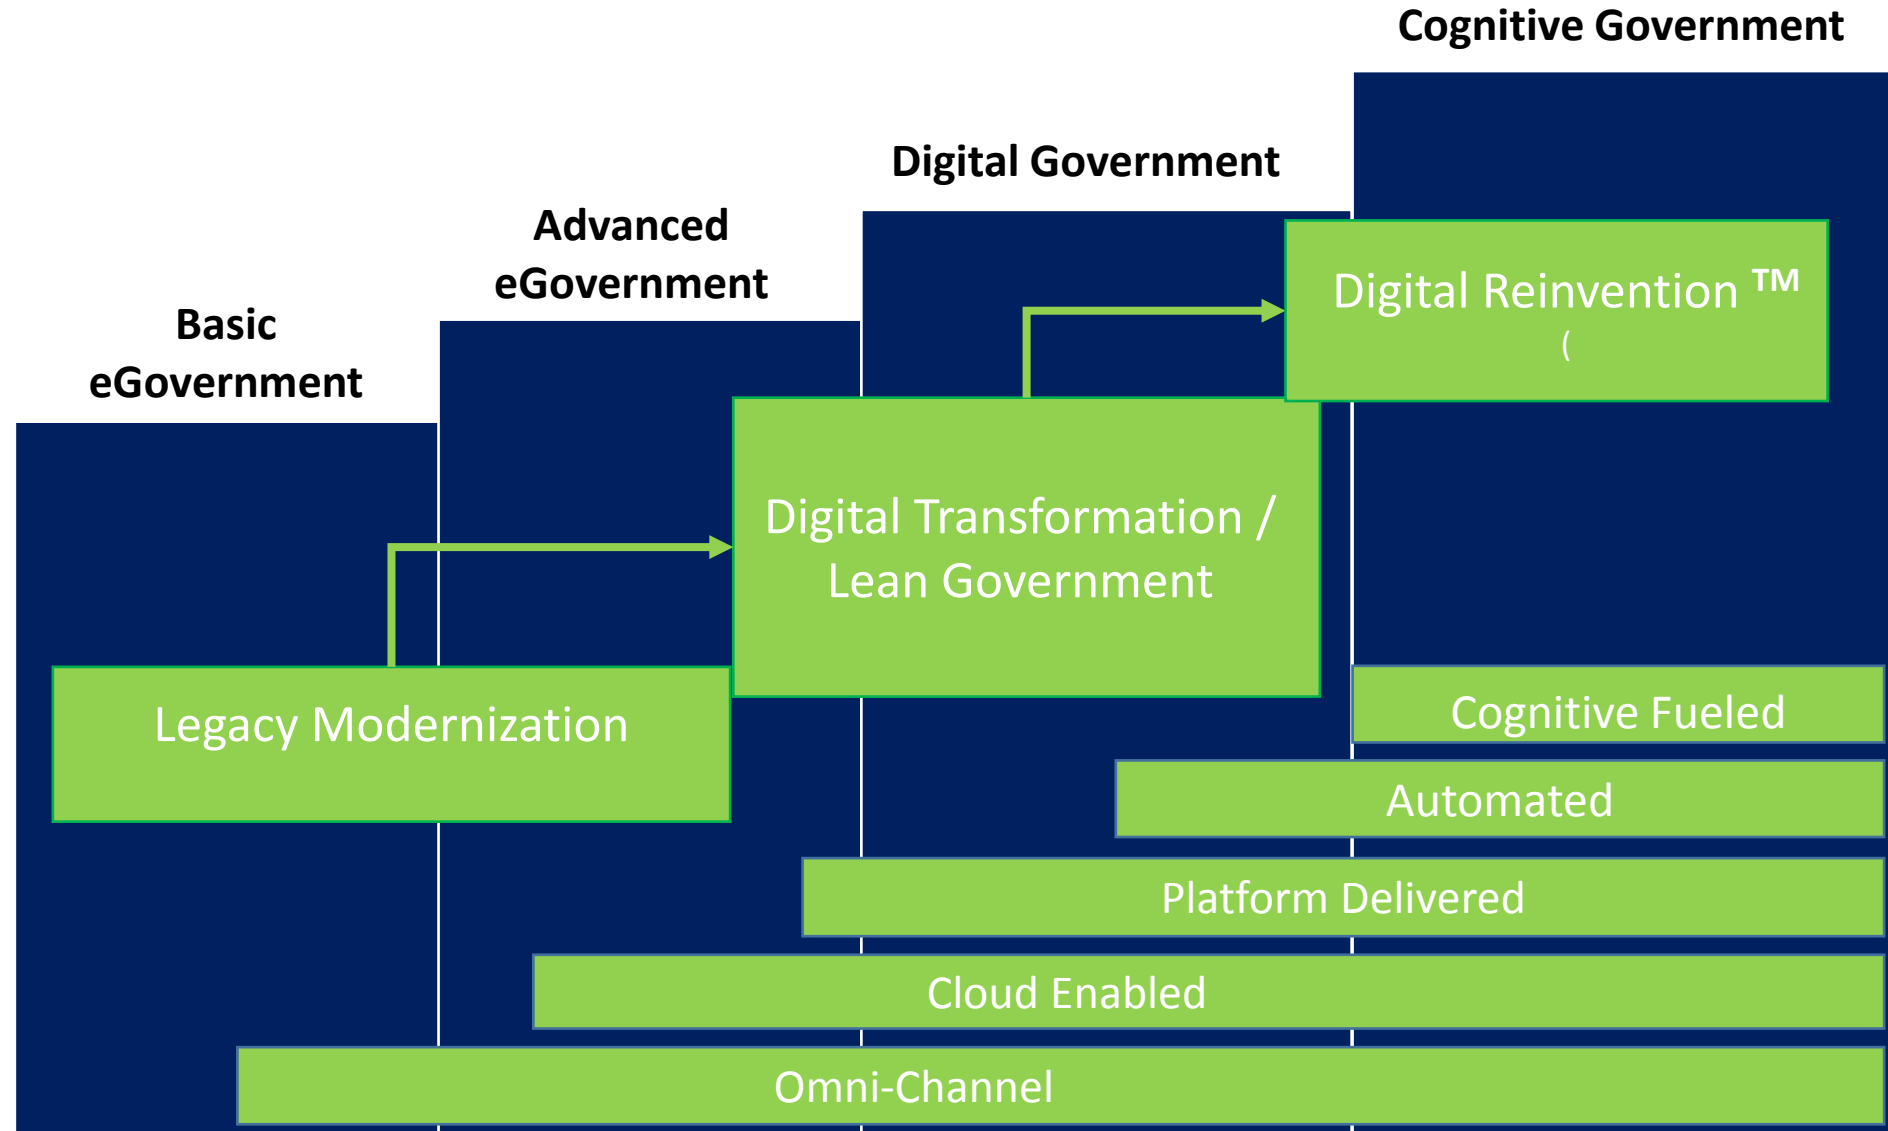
Cognitive Government

Digital Government

Advanced eGovernment

Basic eGovernment

Digital Reinvention ™
(

Digital Transformation / Lean Government

Legacy Modernization

Cognitive Fueled

Automated

Platform Delivered

Cloud Enabled

Omni-Channel